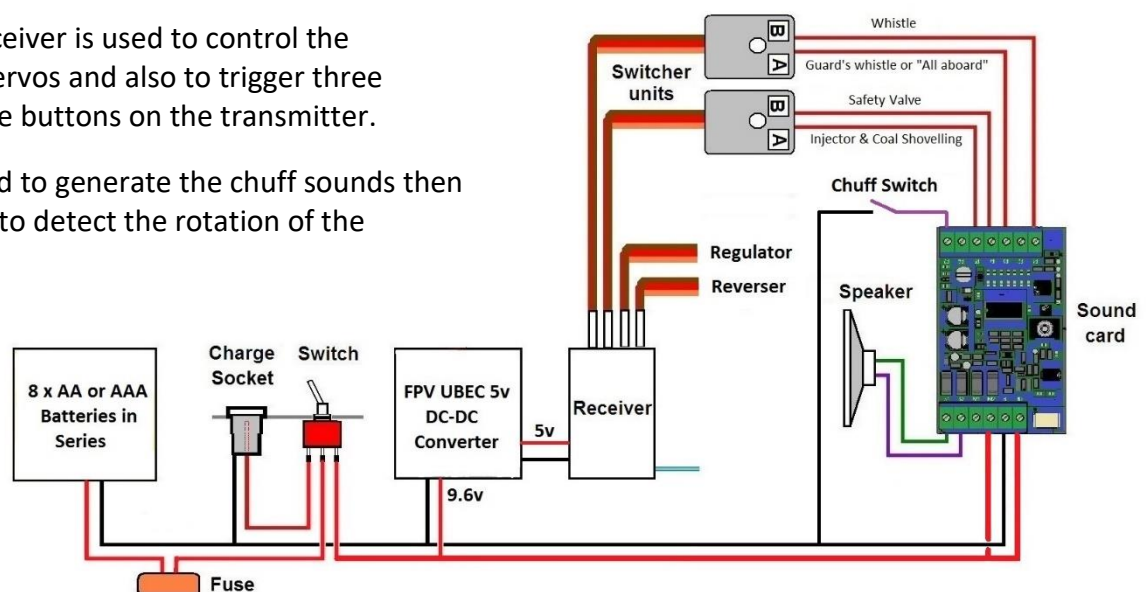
ceiver is used to control the ervos and also to trigger three e buttons on the transmitter.

d to generate the chuff sounds then to detect the rotation of the

Whistle

Guard's whistle or "All aboard"

Safety Valve

Injector & Coal Shovelling

B
A

B
A

Switcher units

Chuff Switch

Regulator

Reverser

Speaker

Sound card

8 x AA or AAA Batteries in Series

Charge Socket

Switch

FPV UBEC 5v DC-DC Converter

Receiver

5v

9.6v

Fuse